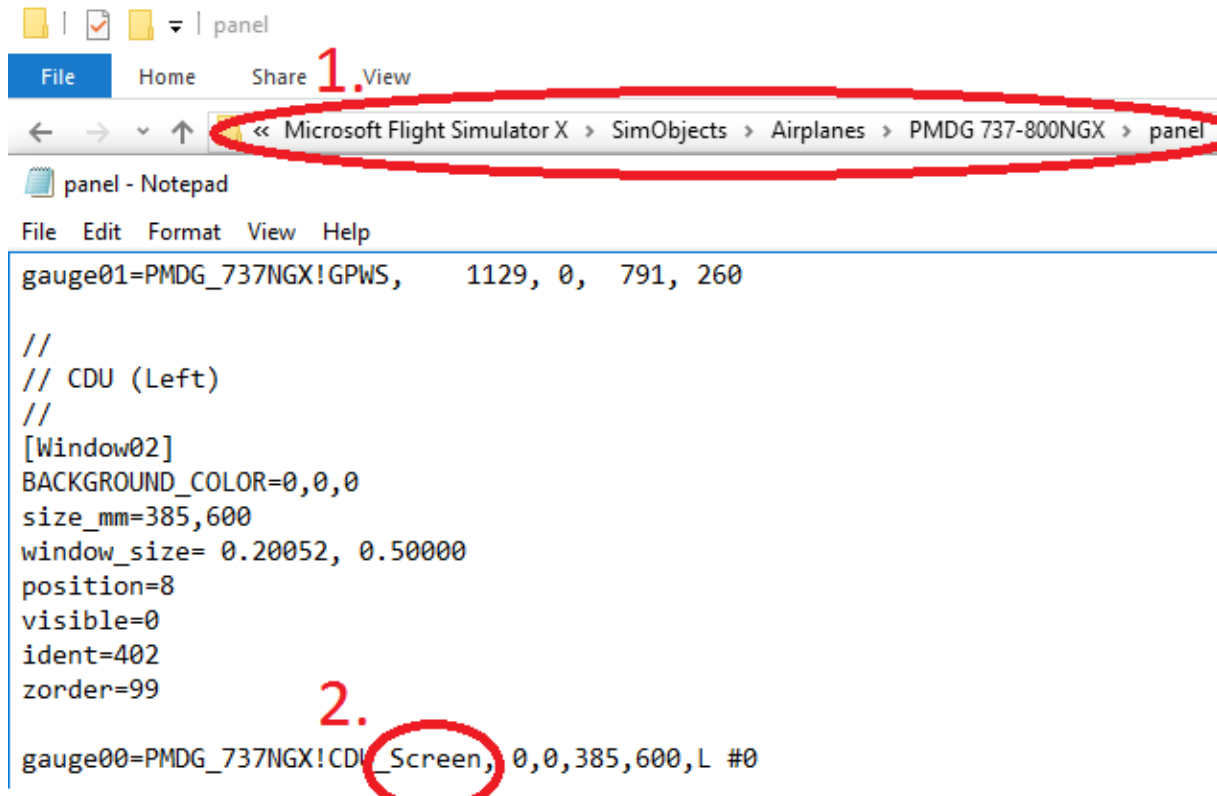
panel

File Home Share 1. View

« Microsoft Flight Simulator X › SimObjects › Airplanes › PMDG 737-800NGX › panel

panel - Notepad

File Edit Format View Help

gauge01=PMDG_737NGX!GPWS, 1129, 0, 791, 260

//
// CDU (Left)
//
[Window02]
BACKGROUND_COLOR=0,0,0
size_mm=385,600
window_size= 0.20052, 0.50000
position=8
visible=0
ident=402
zorder=99

2.

gauge00=PMDG_737NGX!CDU_Screen, 0,0,385,600,L #0